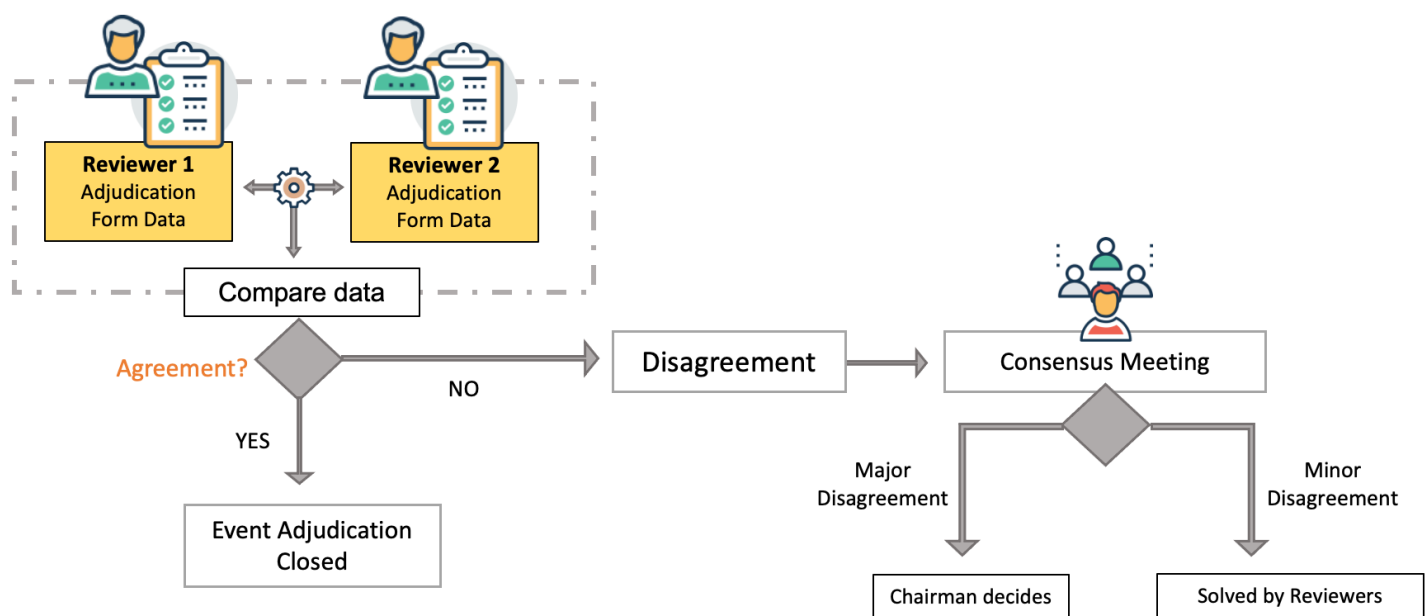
Reviewer 1
Adjudication Form Data

Reviewer 2
Adjudication Form Data

Compare data

Agreement?

NO

Disagreement

Consensus Meeting

YES

Event Adjudication Closed

Major Disagreement

Minor Disagreement

Chairman decides

Solved by Reviewers